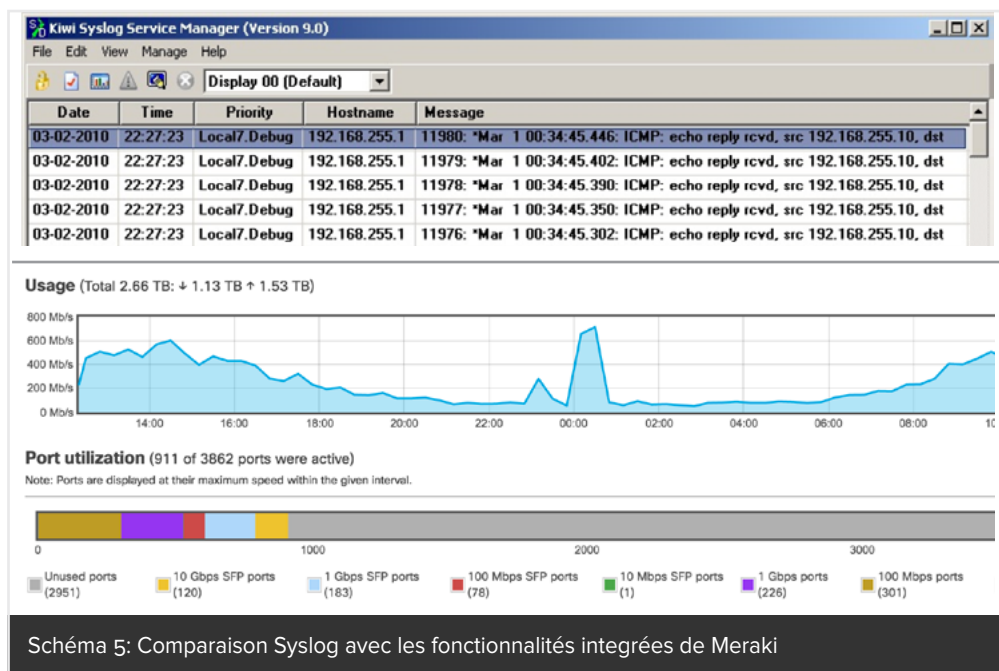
Kiwi Syslog Service Manager (Version 9.0)

File Edit View Manage Help

Display 00 (Default)

| Date | Time | Priority | Hostname | Message |
|---|---|---|---|---|
| 03-02-2010 | 22:27:23 | Local7.Debug | 192.168.255.1 | 11980: *Mar 1 00:34:45.446: ICMP: echo reply rcvd, src 192.168.255.10, dst |
| 03-02-2010 | 22:27:23 | Local7.Debug | 192.168.255.1 | 11979: *Mar 1 00:34:45.402: ICMP: echo reply rcvd, src 192.168.255.10, dst |
| 03-02-2010 | 22:27:23 | Local7.Debug | 192.168.255.1 | 11978: *Mar 1 00:34:45.390: ICMP: echo reply rcvd, src 192.168.255.10, dst |
| 03-02-2010 | 22:27:23 | Local7.Debug | 192.168.255.1 | 11977: *Mar 1 00:34:45.350: ICMP: echo reply rcvd, src 192.168.255.10, dst |
| 03-02-2010 | 22:27:23 | Local7.Debug | 192.168.255.1 | 11976: *Mar 1 00:34:45.302: ICMP: echo reply rcvd, src 192.168.255.10, dst |

Usage (Total 2.66 TB: ↓ 1.13 TB ↑ 1.53 TB)

800 Mb/s
600 Mb/s
400 Mb/s
200 Mb/s
0 Mb/s

14:00 16:00 18:00 20:00 22:00 00:00 02:00 04:00 06:00 08:00 10

Port utilization (911 of 3862 ports were active)

Note: Ports are displayed at their maximum speed within the given interval.

0 1000 2000 3000

Unused ports (2951)
10 Gbps SFP ports (120)
1 Gbps SFP ports (183)
100 Mbps SFP ports (78)
10 Mbps SFP ports (1)
1 Gbps ports (226)
100 Mbps ports (301)

Schéma 5: Comparaison Syslog avec les fonctionnalités integrées de Meraki